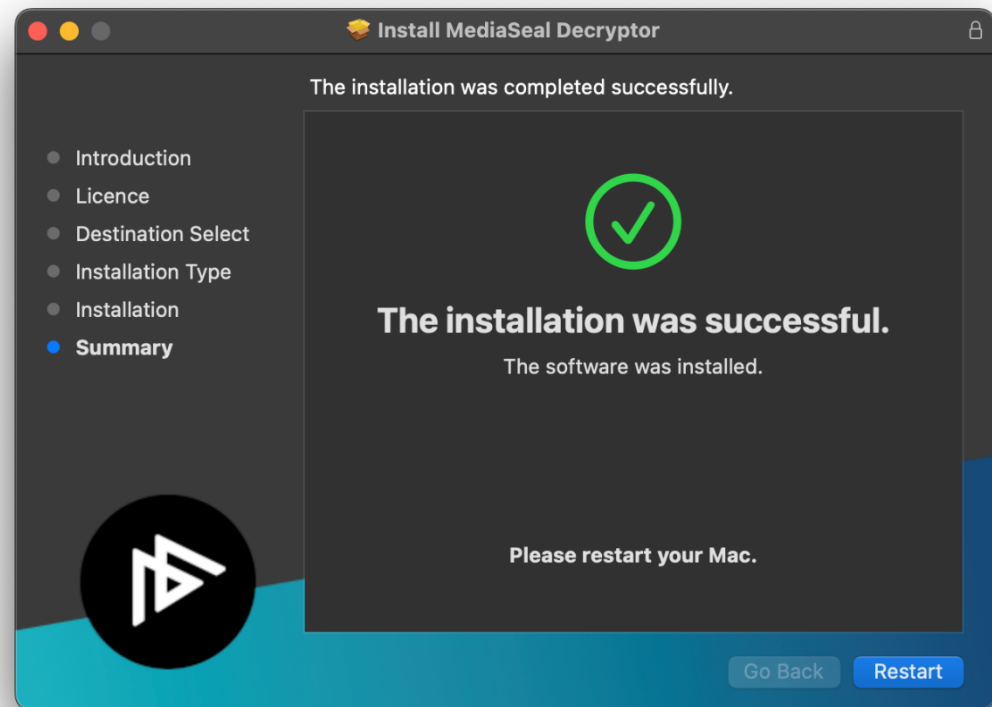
Install MediaSeal Decryptor

The installation was completed successfully.

Introduction
Licence
Destination Select
Installation Type
Installation
Summary

The installation was successful.

The software was installed.

Please restart your Mac.

Go Back
Restart